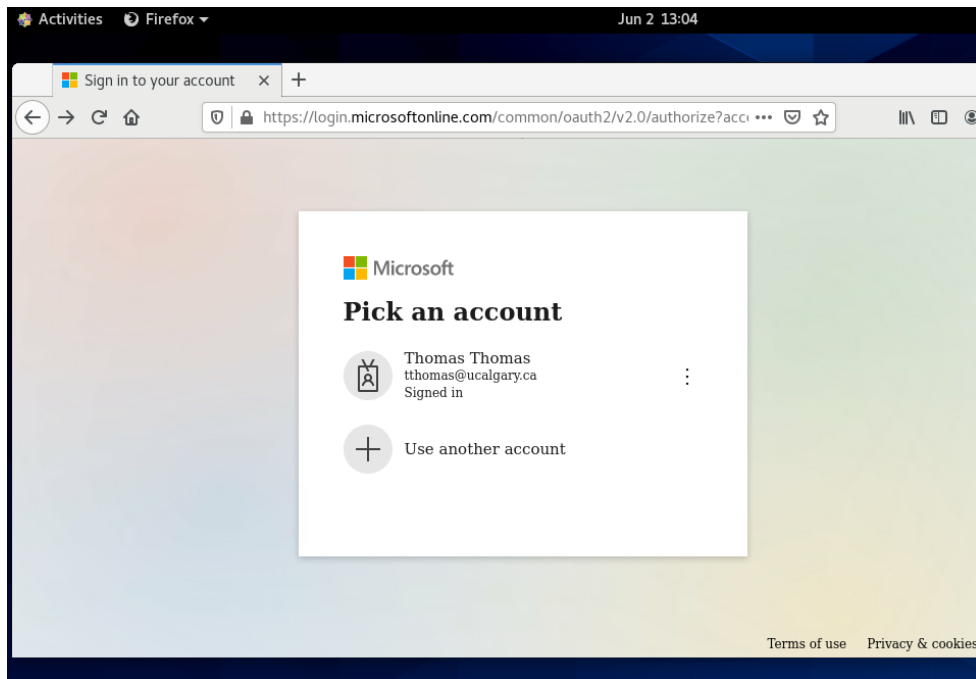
Activities Firefox ▾ Jun 2 13:04

Sign in to your account ×

https://login.microsoftonline.com/common/oauth2/v2.0/authorize?acc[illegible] •••

Microsoft

Pick an account

Thomas Thomas
tthomas@ucalgary.ca
Signed in

Use another account

Terms of use Privacy & cookies